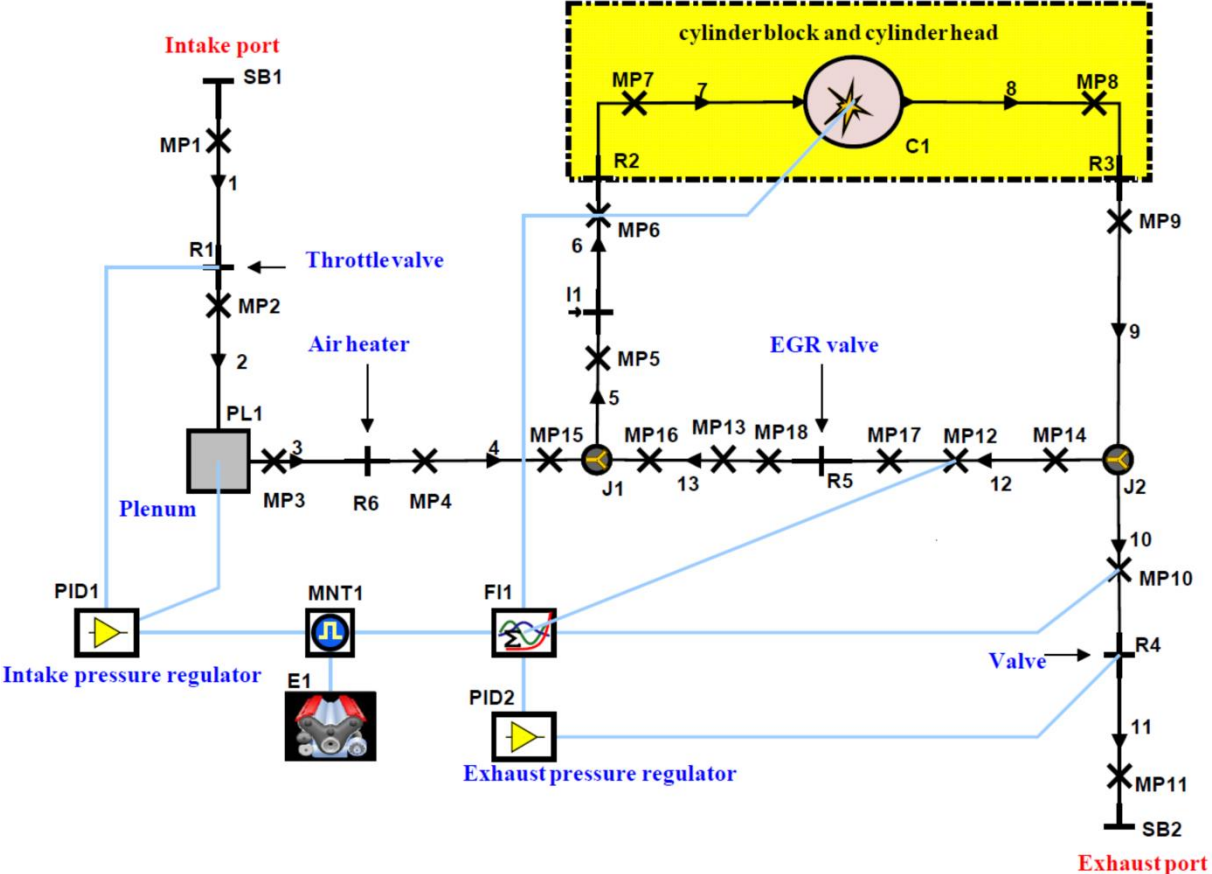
Intake port
SB1
MP1
1
R1
Throttlevalve
MP2
2
Air heater
PL1
3
R6
MP4
4
Plenum
MP3

cylinder block and cylinder head
MP7
7
C1
8
MP8
R2
R3
MP6
6
MP9
I1
MP5
5
9
EGR valve
MP15
MP16
MP13
MP18
MP17
MP12
MP14
J1
13
R5
12
J2
10
MP10
PID1
MNT1
FI1
Valve
R4
Intake pressure regulator
E1
PID2
11
Exhaust pressure regulator
MP11
SB2
Exhaust port